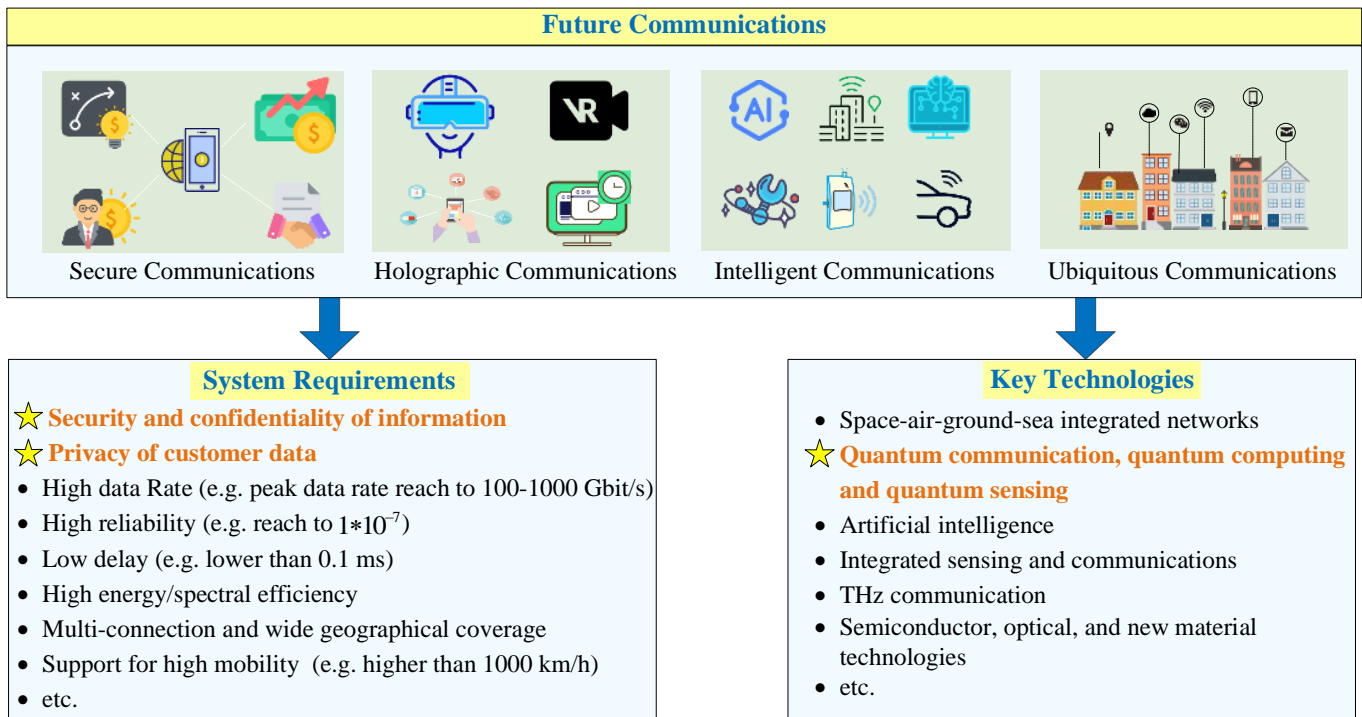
Future Communications

AI

VR

Secure Communications

Holographic Communications

Intelligent Communications

Ubiquitous Communications

System Requirements

Security and confidentiality of information

Privacy of customer data

- High data Rate (e.g. peak data rate reach to 100-1000 Gbit/s)
- High reliability (e.g. reach to $1*10^{-7}$)
- Low delay (e.g. lower than 0.1 ms)
- High energy/spectral efficiency
- Multi-connection and wide geographical coverage
- Support for high mobility (e.g. higher than 1000 km/h)
- etc.

Key Technologies

- Space-air-ground-sea integrated networks

Quantum communication, quantum computing and quantum sensing

- Artificial intelligence
- Integrated sensing and communications
- THz communication
- Semiconductor, optical, and new material technologies
- etc.